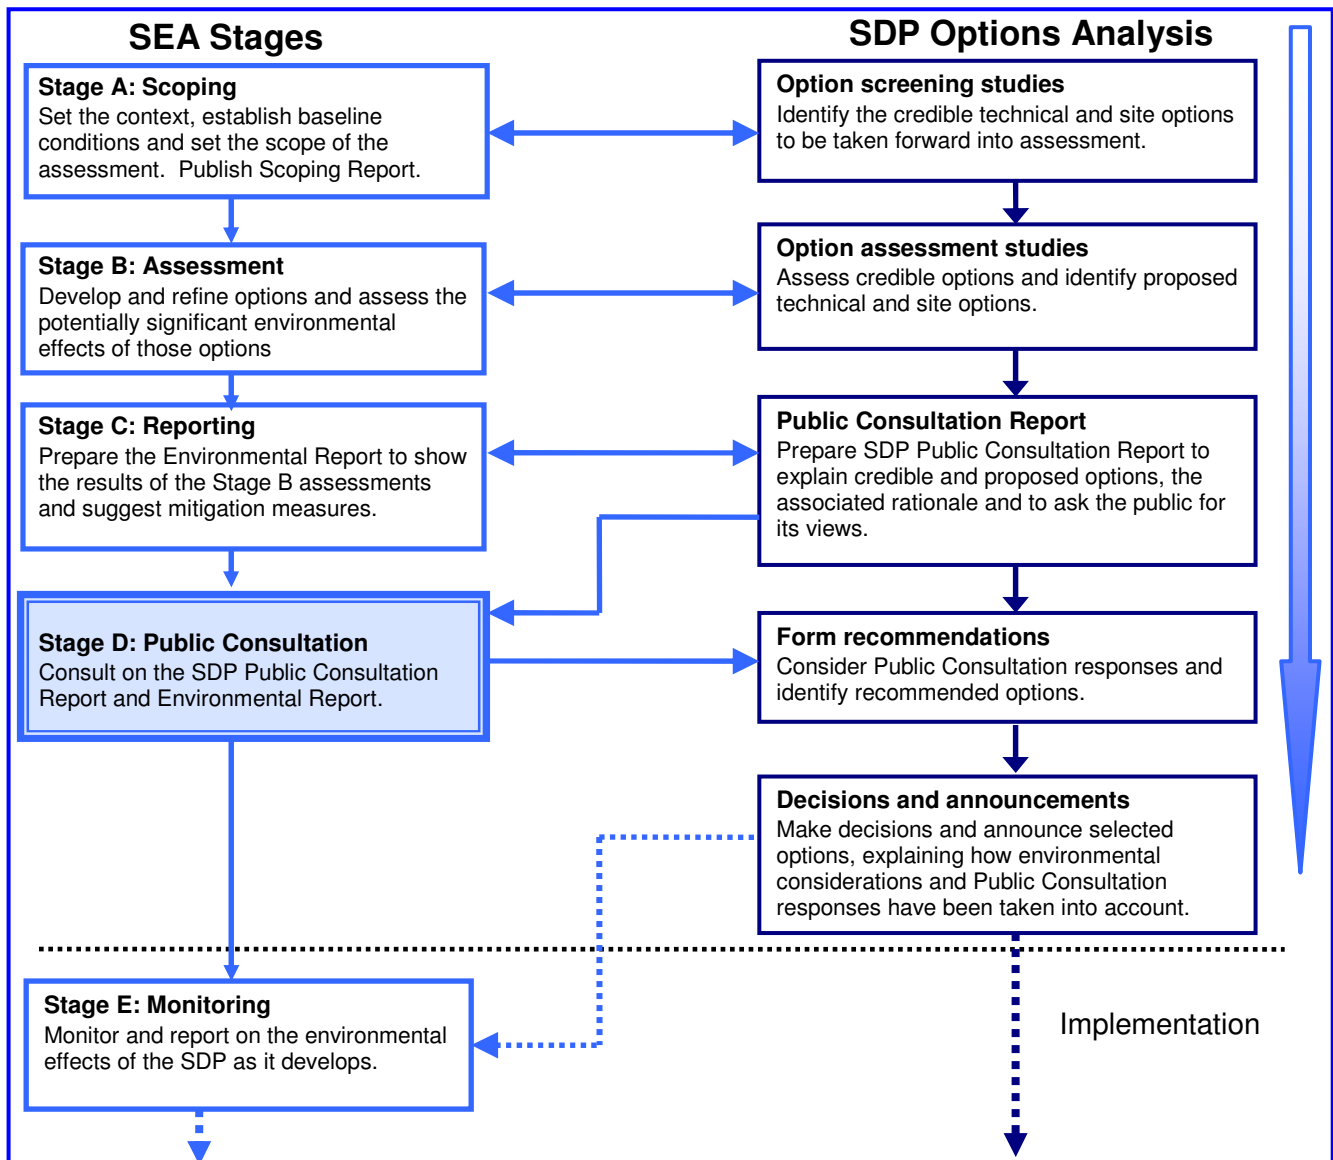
SEA Stages

SDP Options Analysis

Stage A: Scoping
Set the context, establish baseline conditions and set the scope of the assessment. Publish Scoping Report.

Option screening studies
Identify the credible technical and site options to be taken forward into assessment.

Stage B: Assessment
Develop and refine options and assess the potentially significant environmental effects of those options

Option assessment studies
Assess credible options and identify proposed technical and site options.

Stage C: Reporting
Prepare the Environmental Report to show the results of the Stage B assessments and suggest mitigation measures.

Public Consultation Report
Prepare SDP Public Consultation Report to explain credible and proposed options, the associated rationale and to ask the public for its views.

Stage D: Public Consultation
Consult on the SDP Public Consultation Report and Environmental Report.

Form recommendations
Consider Public Consultation responses and identify recommended options.

Decisions and announcements
Make decisions and announce selected options, explaining how environmental considerations and Public Consultation responses have been taken into account.

Stage E: Monitoring
Monitor and report on the environmental effects of the SDP as it develops.

Implementation